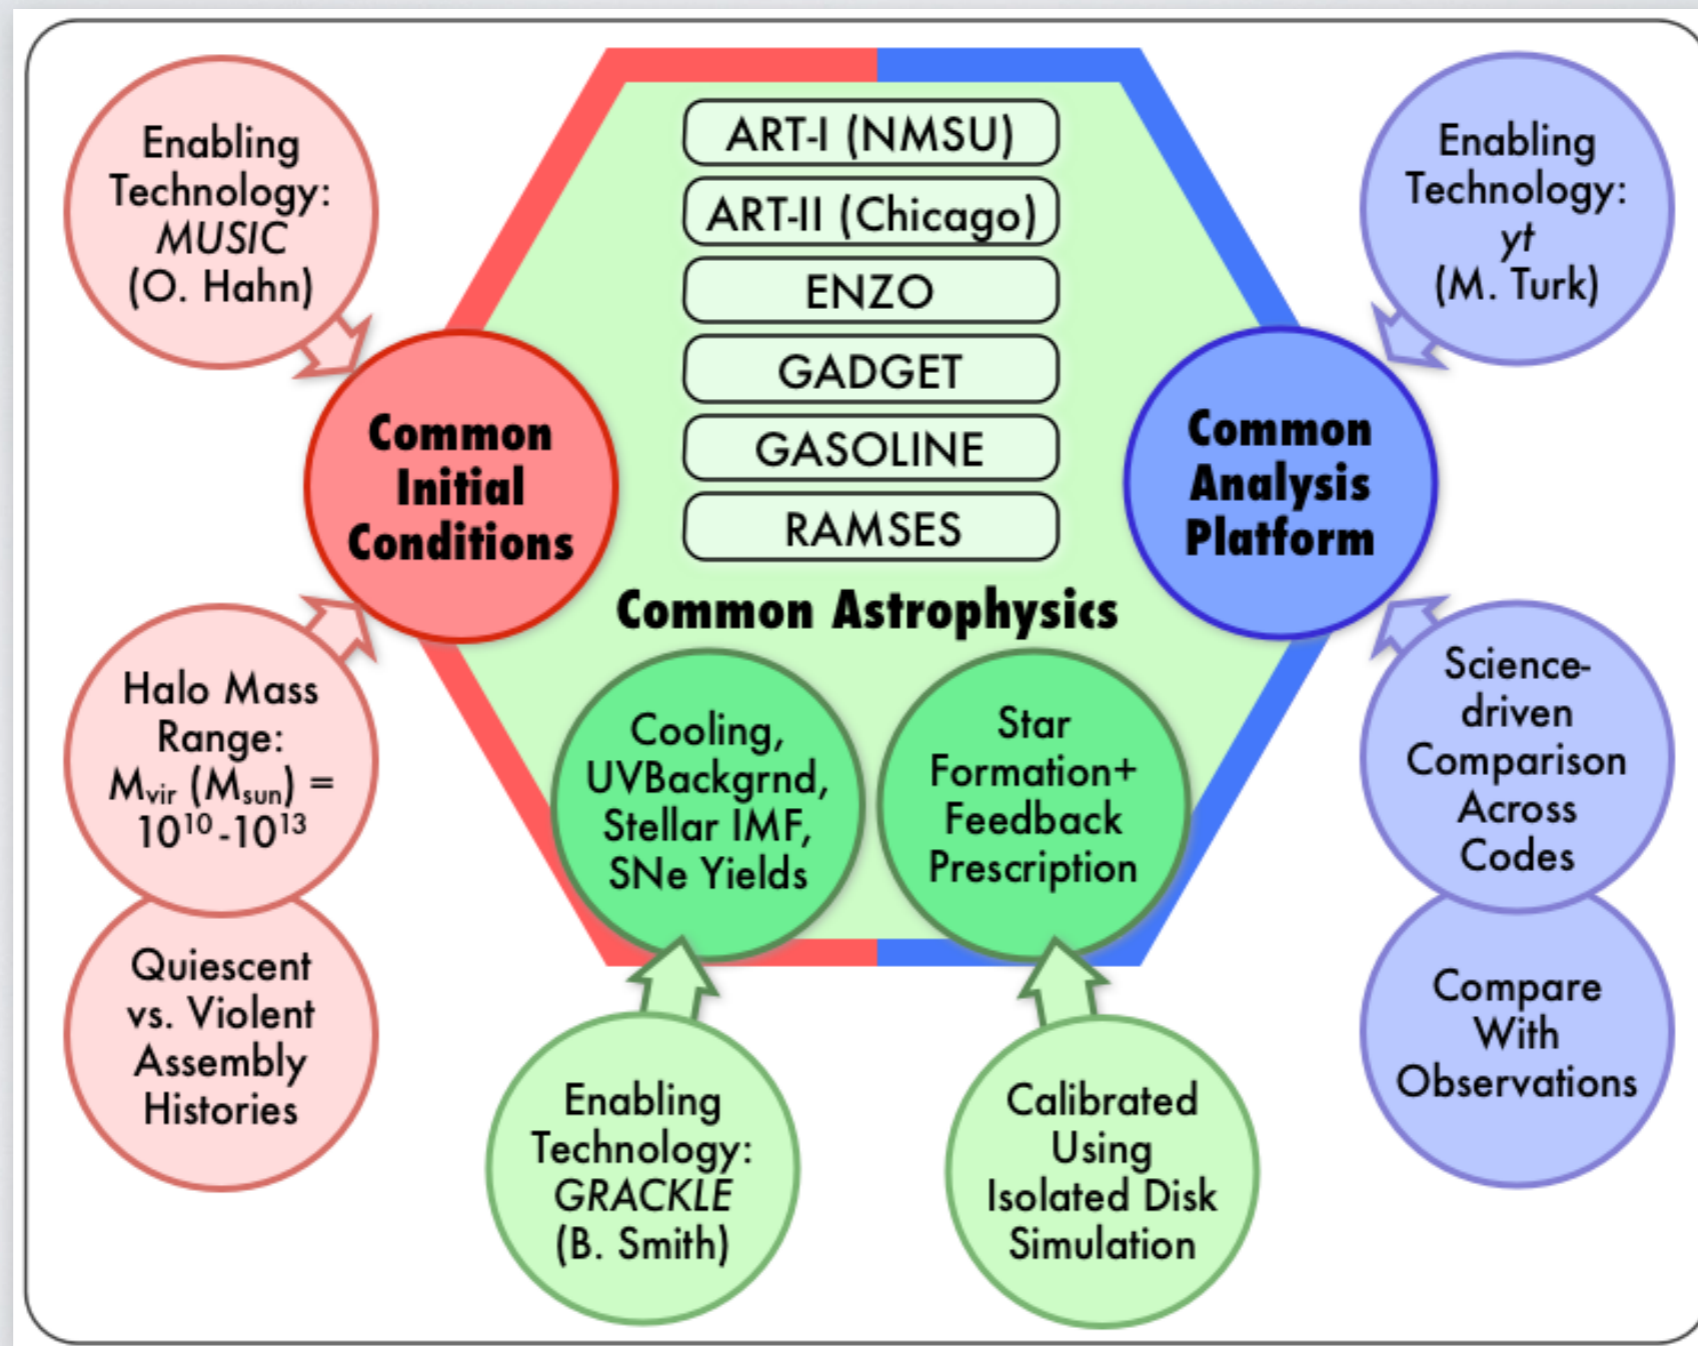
Enabling Technology: MUSIC (O. Hahn)

ART-I (NMSU)

ART-II (Chicago)

ENZO

GADGET

GASOLINE

RAMSES

Enabling Technology: yt (M. Turk)

Common Initial Conditions

Common Analysis Platform

Common Astrophysics

Halo Mass Range: $M_{vir}$ ($M_{sun}$) = $10^{10}$-$10^{13}$

Cooling, UVBackgrnd, Stellar IMF, SNe Yields

Star Formation+ Feedback Prescription

Science-driven Comparison Across Codes

Quiescent vs. Violent Assembly Histories

Compare With Observations

Enabling Technology: GRACKLE (B. Smith)

Calibrated Using Isolated Disk Simulation